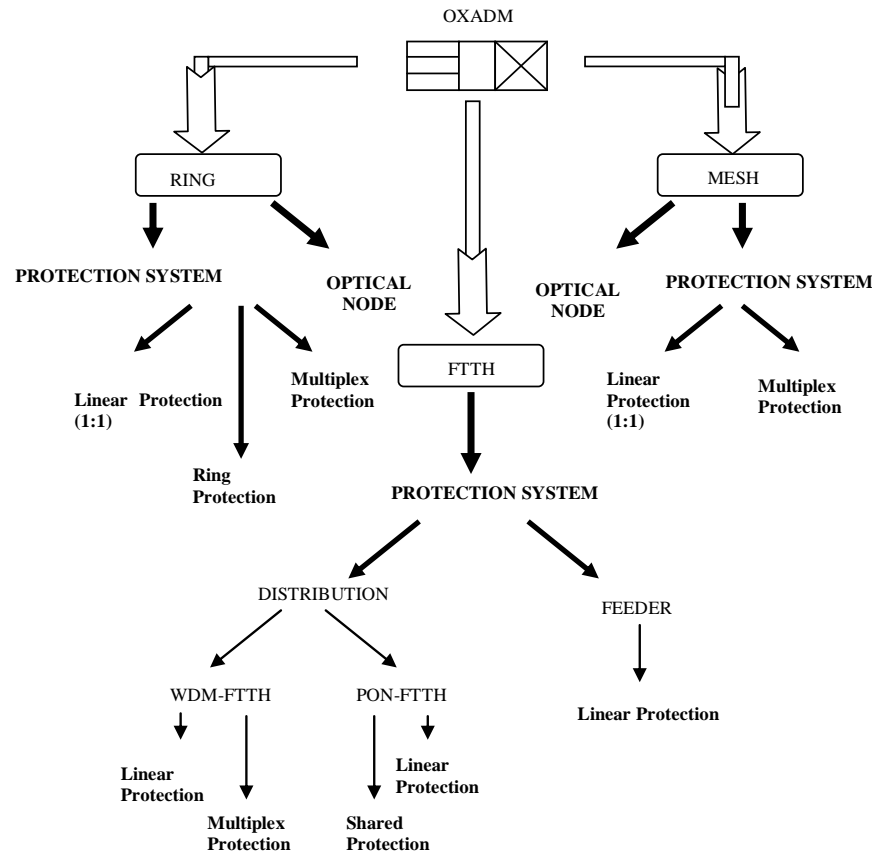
OXADM

RING

MESH

PROTECTION SYSTEM

OPTICAL NODE

OPTICAL NODE

PROTECTION SYSTEM

Linear Protection (1:1)

Multiplex Protection

Ring Protection

FTTH

Linear Protection (1:1)

Multiplex Protection

PROTECTION SYSTEM

DISTRIBUTION

FEEDER

WDM-FTTH

PON-FTTH

Linear Protection

Linear Protection

Multiplex Protection

Shared Protection

Linear Protection